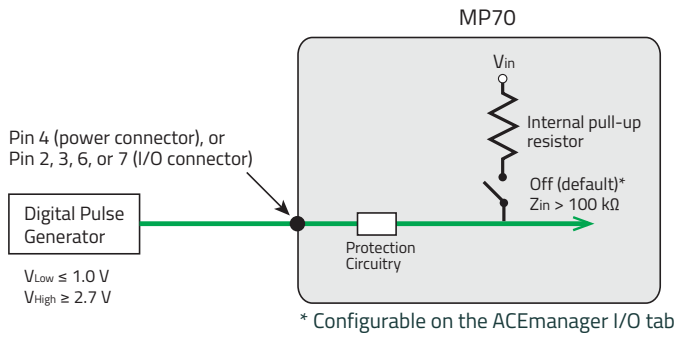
MP70

$V_{in}$

Internal pull-up resistor

Pin 4 (power connector), or Pin 2, 3, 6, or 7 (I/O connector)

Off (default)*
$Z_{in} > 100$ kΩ

Digital Pulse Generator

Protection Circuitry

$V_{Low} \leq 1.0$ V
$V_{High} \geq 2.7$ V

* Configurable on the ACEmanager I/O tab